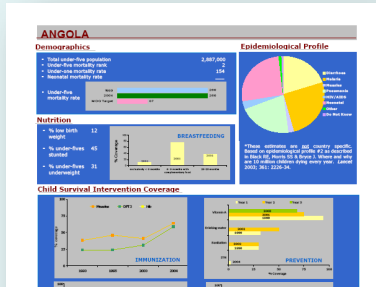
ANGOLA

Demographics

• Total under-five population 2,667,000
• Under-five mortality rank 2
• Under-one mortality rate 154
• Neonatal mortality rate

• Under-five mortality rate

Nutrition

• % low birth weight 12
• % under-fives stunted 45
• % under-fives underweight 31

BREASTFEEDING

Epidemiological Profile

Diarrhoea
Malaria
Measles
Pneumonia
HIV/AIDS
Neonatal
Other
Dx Not Know

*These estimates are not country specific. Based on epidemiological profile #2 as described in Black RE, Morris SS & Bryce J. Where and why are 10 million children dying every year. Lancet 2003; 361: 2226-34.

Child Survival Intervention Coverage

Measles DPT3 Hib

IMMUNIZATION

PREVENTION